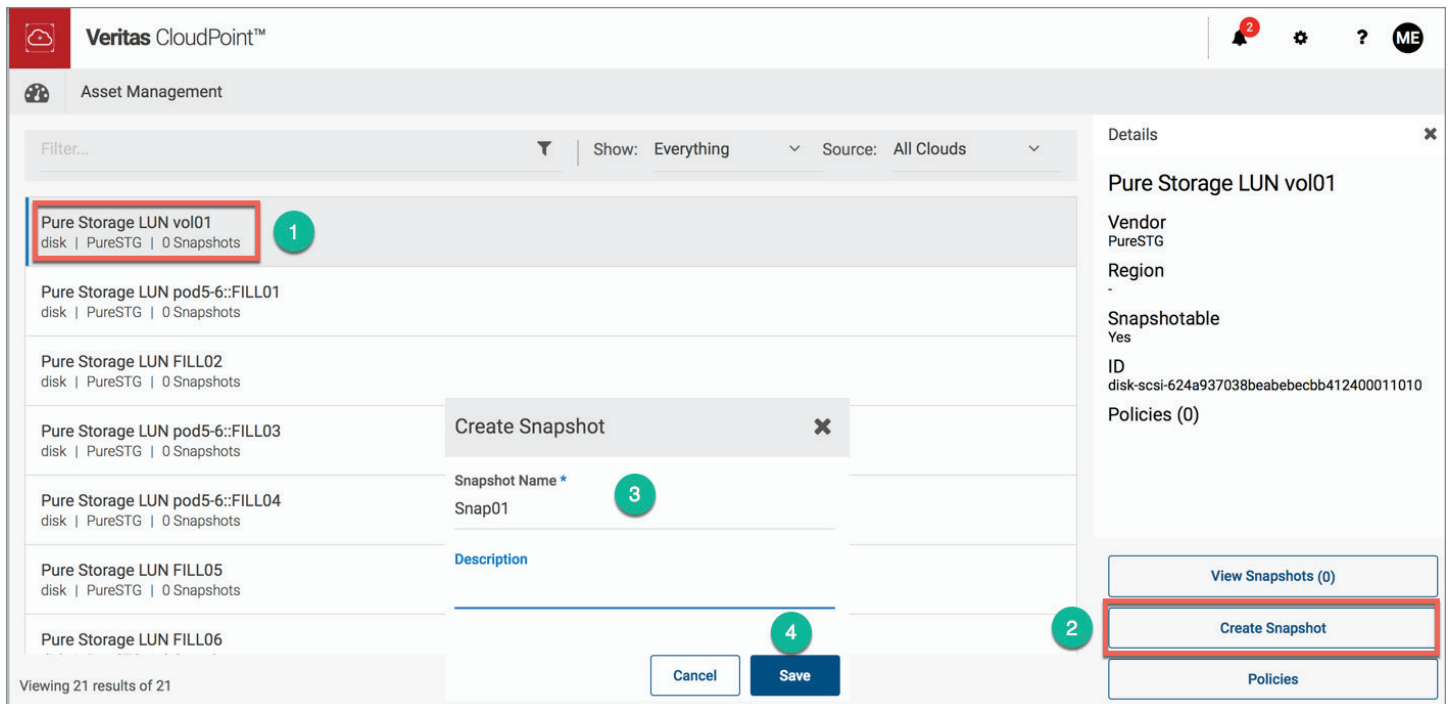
Veritas CloudPoint™

2

ME

Asset Management

Filter...

Show: Everything

Source: All Clouds

Pure Storage LUN vol01
disk | PureSTG | 0 Snapshots

1

Pure Storage LUN pod5-6::FILL01
disk | PureSTG | 0 Snapshots

Pure Storage LUN FILL02
disk | PureSTG | 0 Snapshots

Pure Storage LUN pod5-6::FILL03
disk | PureSTG | 0 Snapshots

Pure Storage LUN pod5-6::FILL04
disk | PureSTG | 0 Snapshots

Pure Storage LUN FILL05
disk | PureSTG | 0 Snapshots

Pure Storage LUN FILL06

Viewing 21 results of 21

Create Snapshot

Snapshot Name *
Snap01

3

Description

4

Cancel

Save

Details

Pure Storage LUN vol01

Vendor
PureSTG

Region
-

Snapshotable
Yes

ID
disk-scsi-624a937038beabebecbb412400011010

Policies (0)

View Snapshots (0)

2

Create Snapshot

Policies